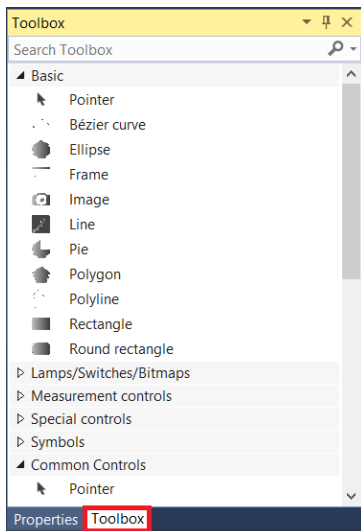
Toolbox
Search Toolbox
Basic
Pointer
Bézier curve
Ellipse
Frame
Image
Line
Pie
Polygon
Polyline
Rectangle
Round rectangle
Lamps/Switches/Bitmaps
Measurement controls
Special controls
Symbols
Common Controls
Pointer
Properties
Toolbox